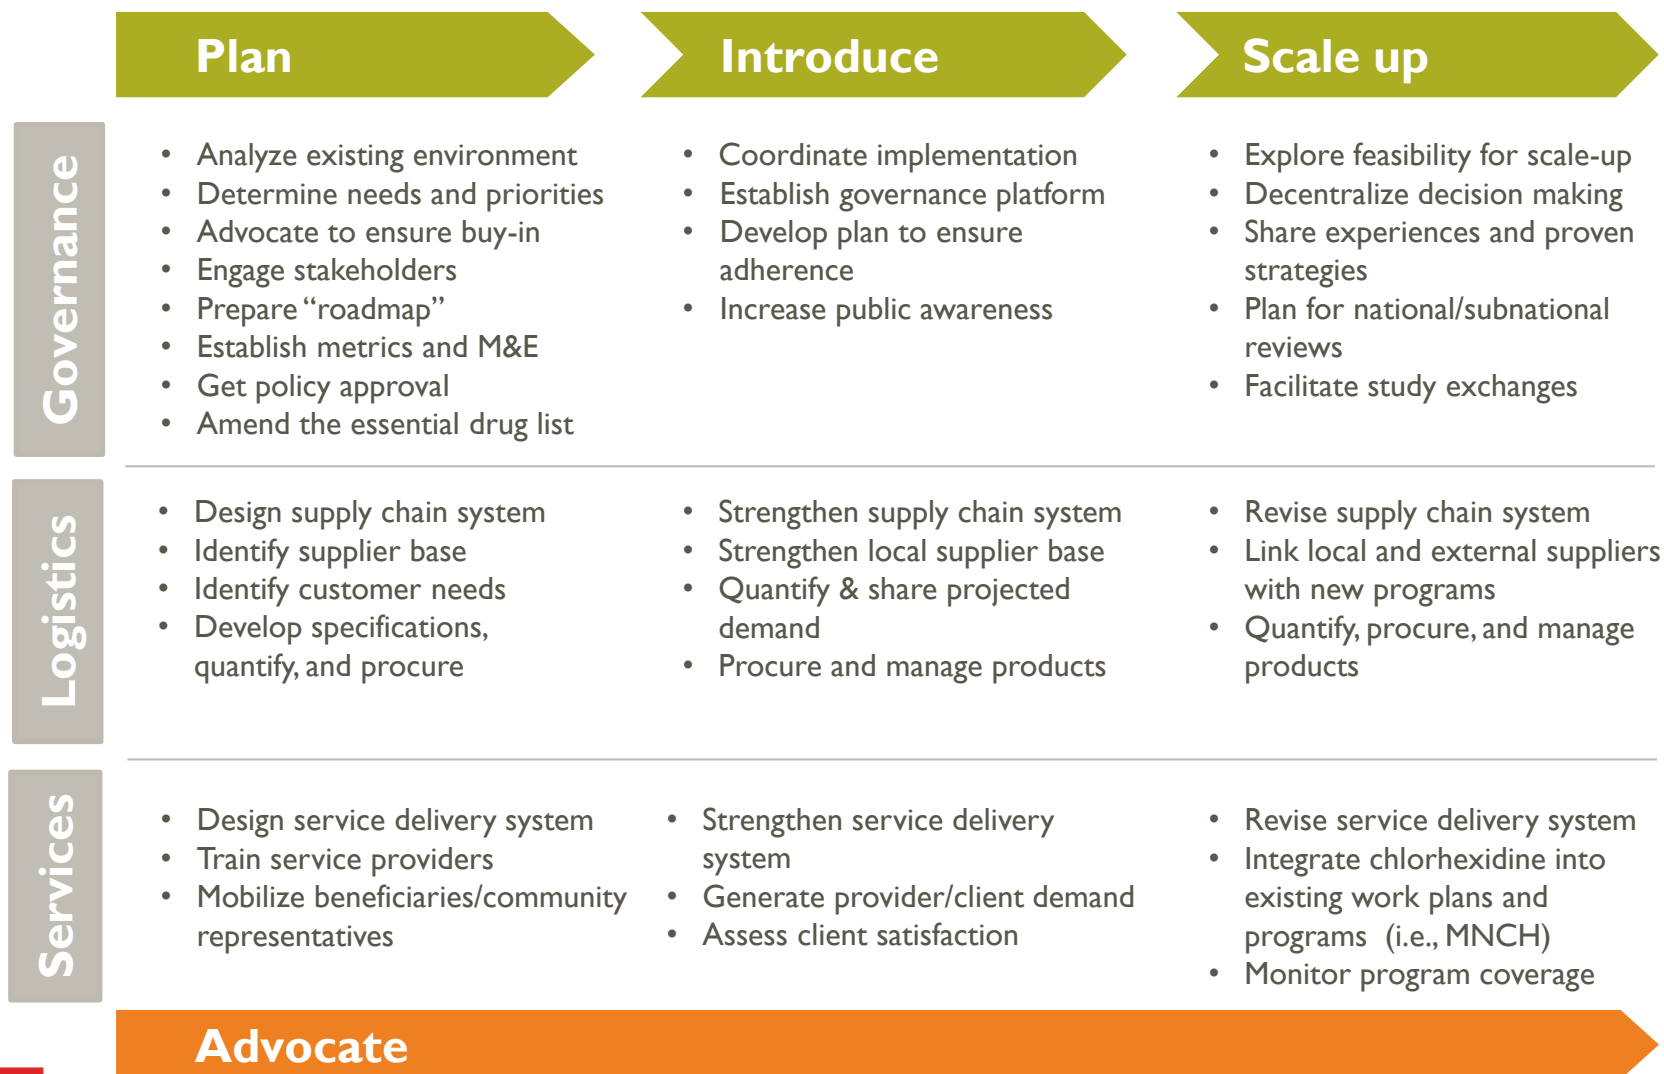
Plan

Introduce

Scale up

Governance

- Analyze existing environment
- Determine needs and priorities
- Advocate to ensure buy-in
- Engage stakeholders
- Prepare "roadmap"
- Establish metrics and M&E
- Get policy approval
- Amend the essential drug list

- Coordinate implementation
- Establish governance platform
- Develop plan to ensure adherence
- Increase public awareness

- Explore feasibility for scale-up
- Decentralize decision making
- Share experiences and proven strategies
- Plan for national/subnational reviews
- Facilitate study exchanges

Logistics

- Design supply chain system
- Identify supplier base
- Identify customer needs
- Develop specifications, quantify, and procure

- Strengthen supply chain system
- Strengthen local supplier base
- Quantify & share projected demand
- Procure and manage products

- Revise supply chain system
- Link local and external suppliers with new programs
- Quantify, procure, and manage products

Services

- Design service delivery system
- Train service providers
- Mobilize beneficiaries/community representatives

- Strengthen service delivery system
- Generate provider/client demand
- Assess client satisfaction

- Revise service delivery system
- Integrate chlorhexidine into existing work plans and programs (i.e., MNCH)
- Monitor program coverage

Advocate